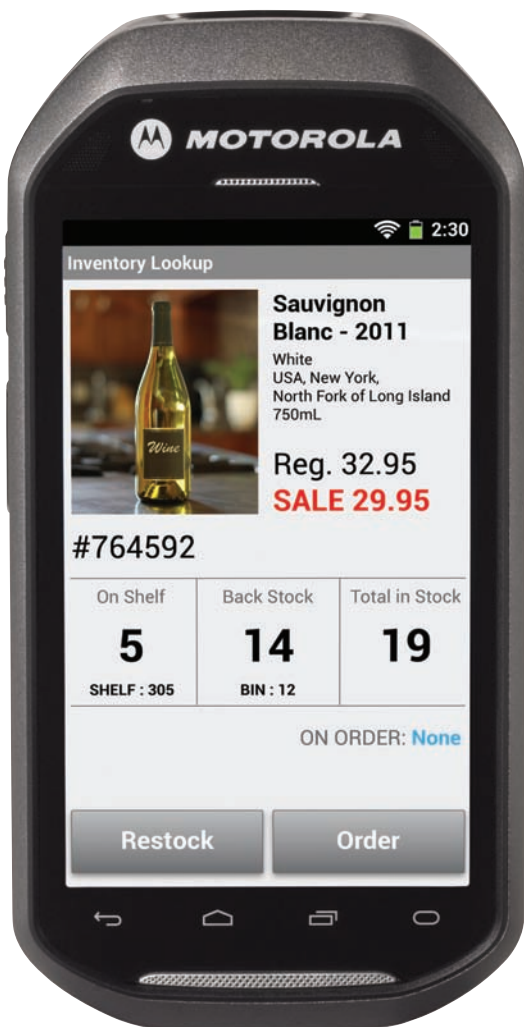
MOTOROLA

2:30

Inventory Lookup

Wine

Sauvignon Blanc - 2011

White
USA, New York,
North Fork of Long Island
750mL

Reg. 32.95
SALE 29.95

#764592

| On Shelf | Back Stock | Total in Stock |
|---|---|---|
| 5 | 14 | 19 |
| SHELF : 305 | BIN : 12 | |

ON ORDER: None

Restock

Order